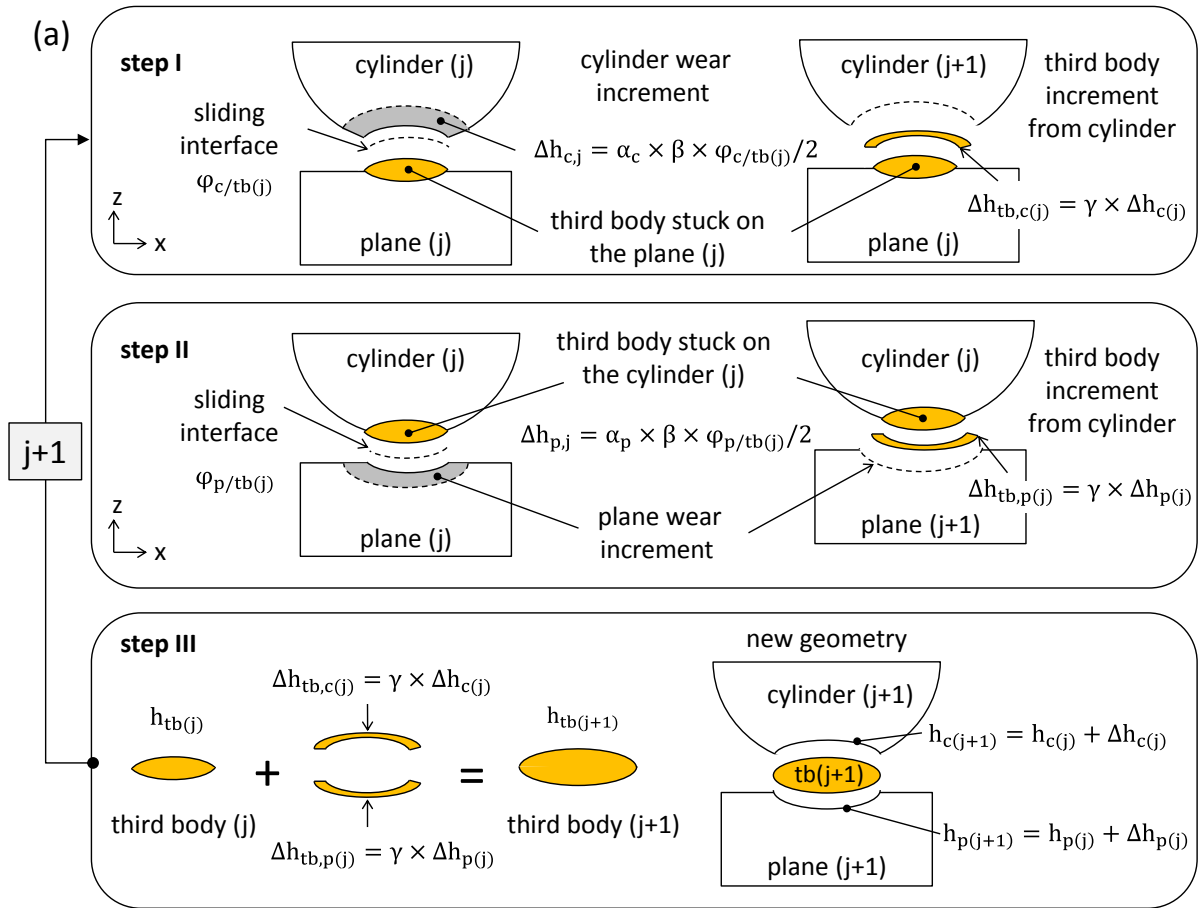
(a)

step I

cylinder (j)

cylinder wear increment

cylinder (j+1)

third body increment from cylinder

sliding interface

$\varphi_{c/tb(j)}$

$\Delta h_{c,j} = \alpha_c \times \beta \times \varphi_{c/tb(j)}/2$

z

x

third body stuck on the plane (j)

$\Delta h_{tb,c(j)} = \gamma \times \Delta h_{c(j)}$

plane (j)

plane (j)

j+1

step II

cylinder (j)

third body stuck on the cylinder (j)

cylinder (j)

third body increment from cylinder

sliding interface

$\Delta h_{p,j} = \alpha_p \times \beta \times \varphi_{p/tb(j)}/2$

$\varphi_{p/tb(j)}$

$\Delta h_{tb,p(j)} = \gamma \times \Delta h_{p(j)}$

z

x

plane (j)

plane wear increment

plane (j+1)

step III

new geometry

$\Delta h_{tb,c(j)} = \gamma \times \Delta h_{c(j)}$

cylinder (j+1)

$h_{tb(j)}$

$h_{tb(j+1)}$

$h_{c(j+1)} = h_{c(j)} + \Delta h_{c(j)}$

+

=

tb(j+1)

third body (j)

third body (j+1)

$h_{p(j+1)} = h_{p(j)} + \Delta h_{p(j)}$

$\Delta h_{tb,p(j)} = \gamma \times \Delta h_{p(j)}$

plane (j+1)